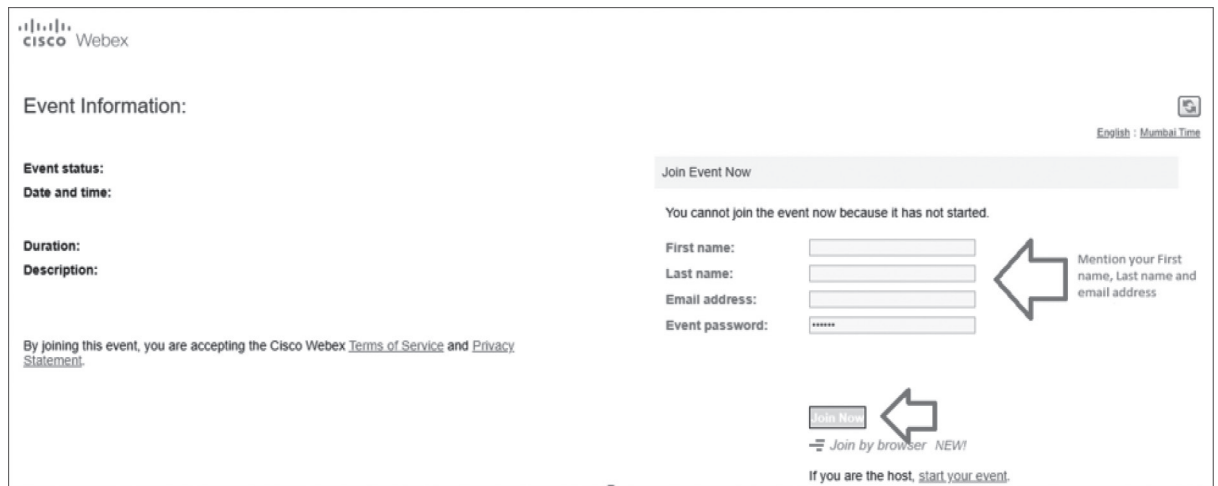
cisco Webex

Event Information:

English : Mumbai Time

Event status:
Date and time:

Duration:
Description:

By joining this event, you are accepting the Cisco Webex Terms of Service and Privacy Statement.

Join Event Now

You cannot join the event now because it has not started.

First name:
Last name:
Email address:
Event password: ••••••

Mention your First name, Last name and email address

Join Now

Join by browser NEW!

If you are the host, start your event.